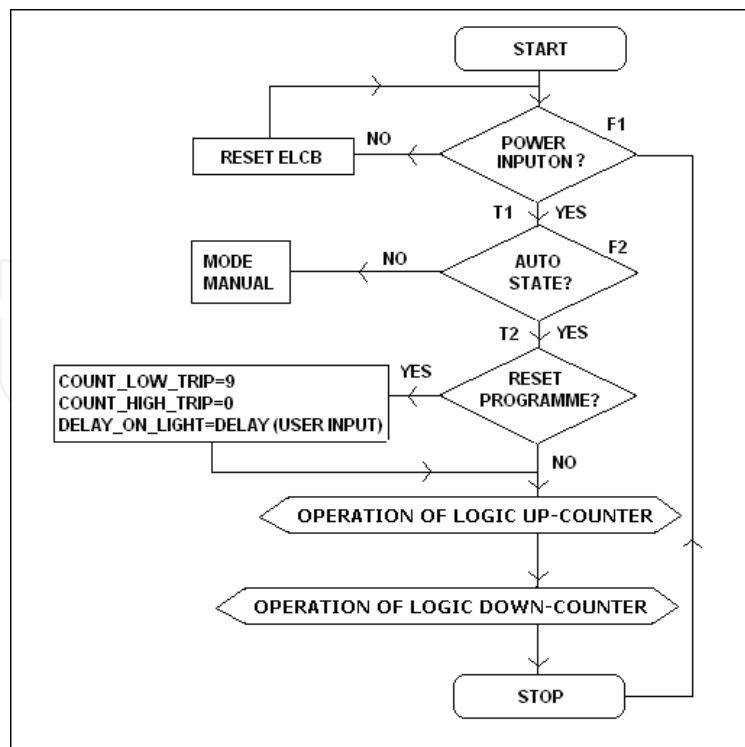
START

F1

RESET ELCB

NO

POWER INPUTON ?

T1

YES

MODE MANUAL

NO

AUTO STATE?

F2

T2

YES

COUNT_LOW_TRIP=9
COUNT_HIGH_TRIP=0
DELAY_ON_LIGHT=DELAY (USER INPUT)

YES

RESET PROGRAMME?

NO

OPERATION OF LOGIC UP-COUNTER

OPERATION OF LOGIC DOWN-COUNTER

STOP